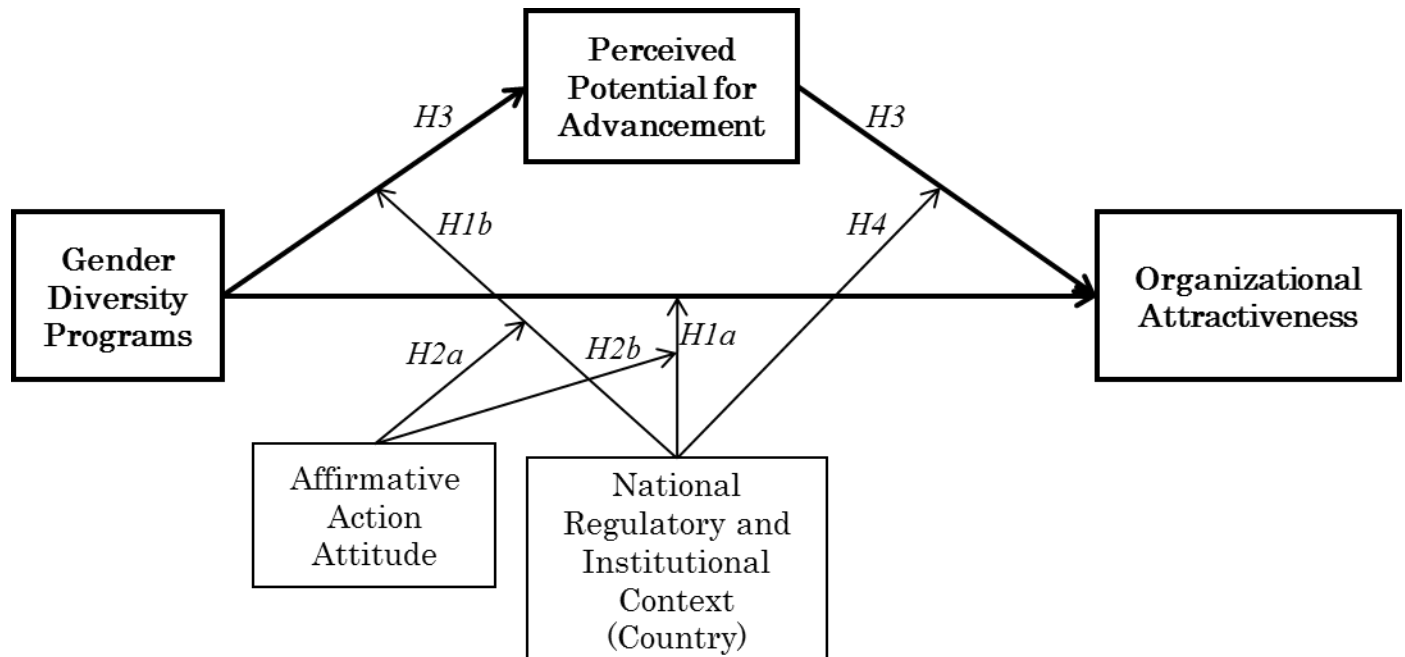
Perceived Potential for Advancement

H3

H3

Gender Diversity Programs

H1b

H4

Organizational Attractiveness

H1a

H2a

H2b

Affirmative Action Attitude

National Regulatory and Institutional Context (Country)